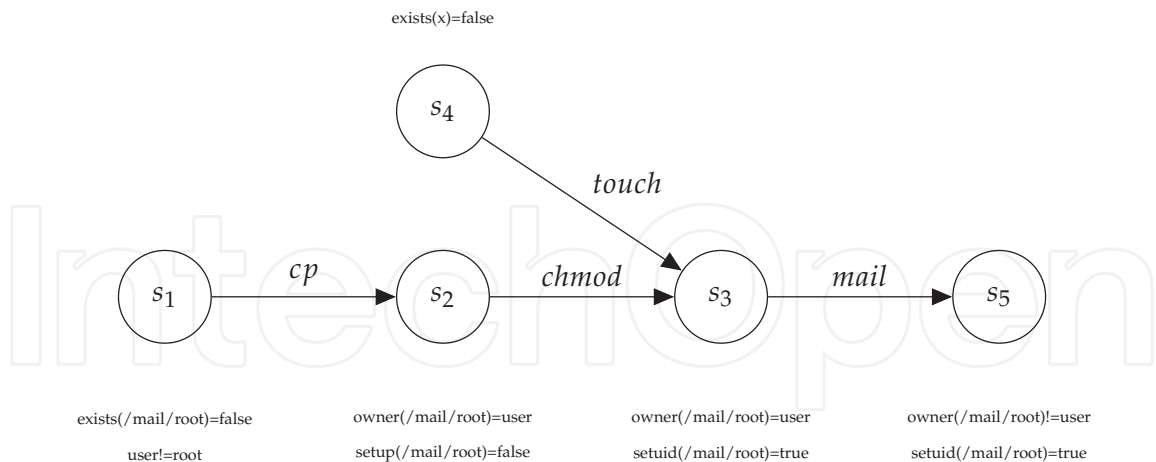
exists(x)=false

$s_4$

*touch*

$s_1$

*cp*

$s_2$

*chmod*

$s_3$

*mail*

$s_5$

exists(/mail/root)=false

user!=root

owner(/mail/root)=user

setup(/mail/root)=false

owner(/mail/root)=user

setuid(/mail/root)=true

owner(/mail/root)!=user

setuid(/mail/root)=true

IntechOpen